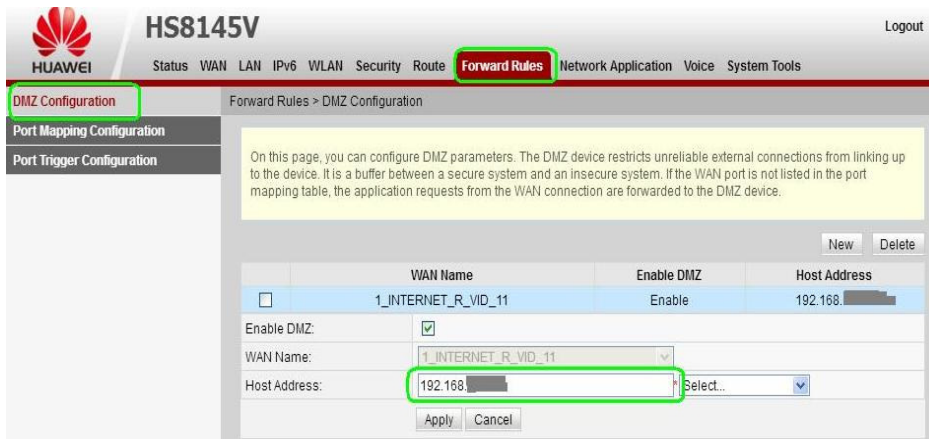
HUAWEI

HS8145V

Logout

Status WAN LAN IPv6 WLAN Security Route Forward Rules Network Application Voice System Tools

DMZ Configuration

Port Mapping Configuration

Port Trigger Configuration

Forward Rules > DMZ Configuration

On this page, you can configure DMZ parameters. The DMZ device restricts unreliable external connections from linking up to the device. It is a buffer between a secure system and an insecure system. If the WAN port is not listed in the port mapping table, the application requests from the WAN connection are forwarded to the DMZ device.

New Delete

| | WAN Name | Enable DMZ | Host Address |
|---|---|---|---|
| ☐ | 1_INTERNET_R_VID_11 | Enable | 192.168.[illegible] |

Enable DMZ: ☑

WAN Name: 1_INTERNET_R_VID_11

Host Address: 192.168.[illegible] * Select...

Apply Cancel